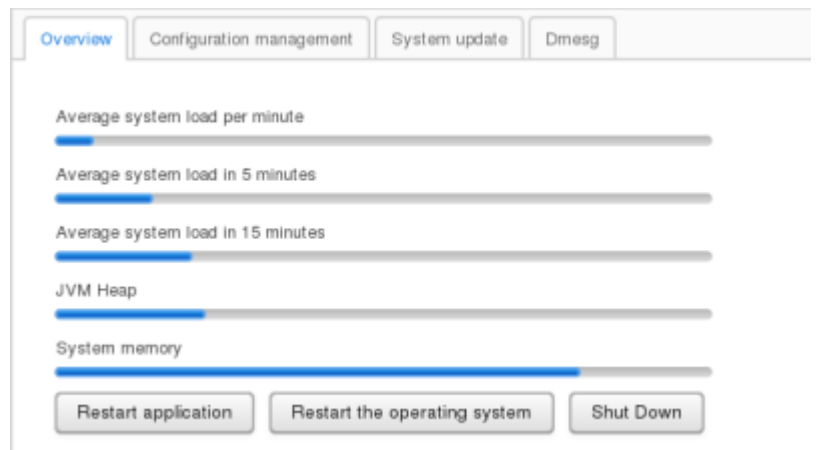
Overview | Configuration management | System update | Dmesg

Average system load per minute

Average system load in 5 minutes

Average system load in 15 minutes

JVM Heap

System memory

Restart application | Restart the operating system | Shut Down